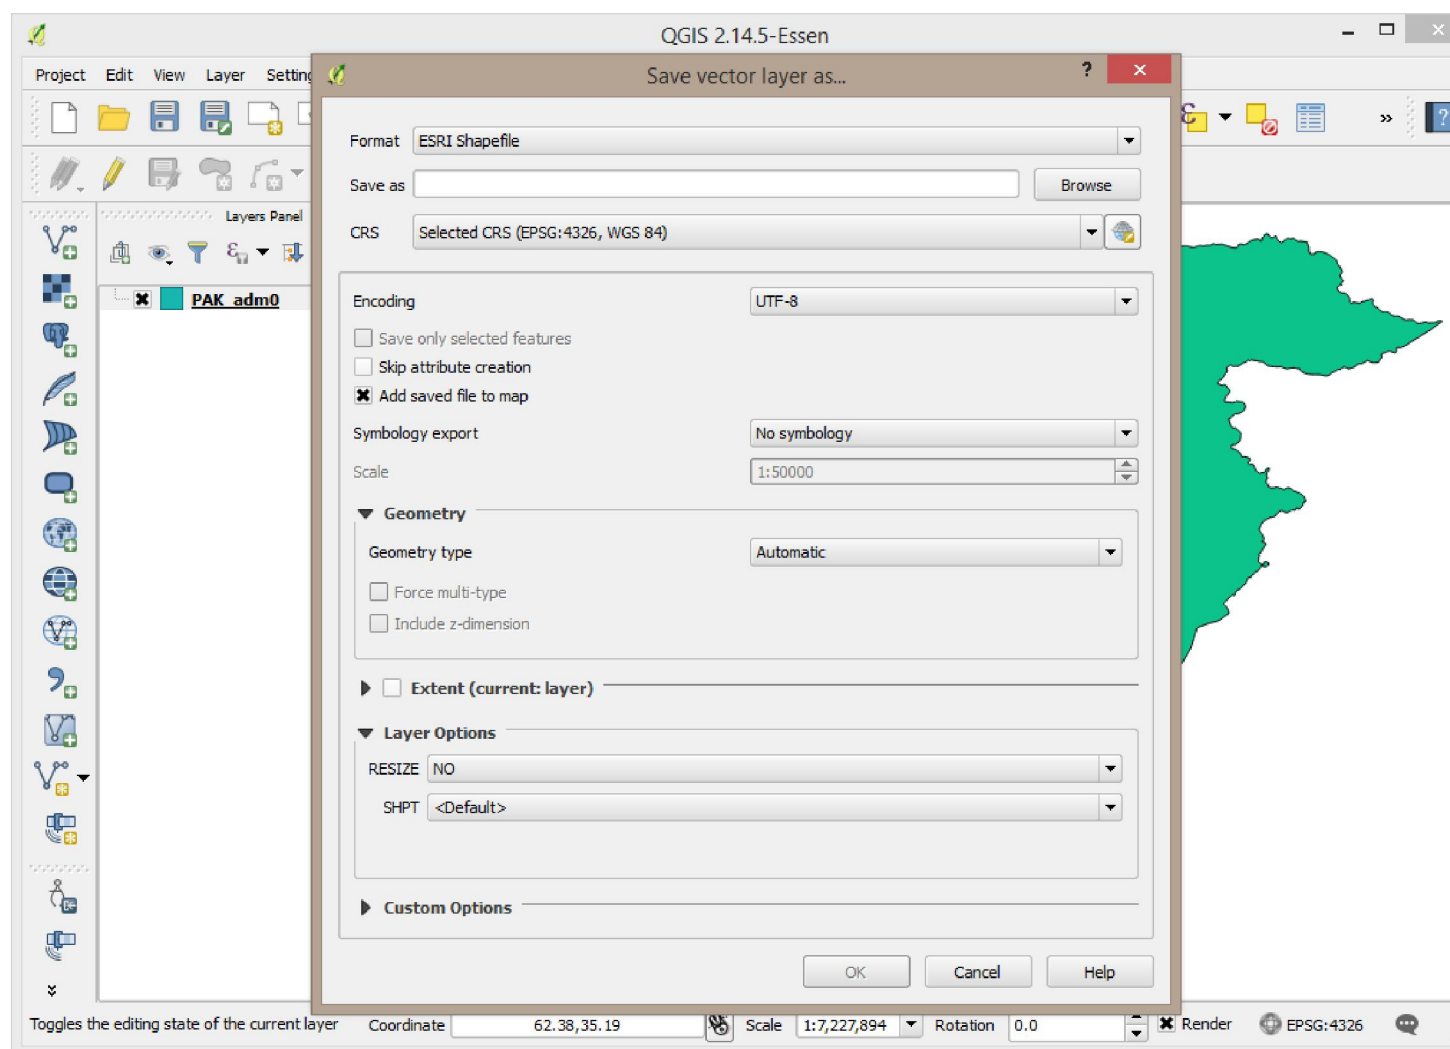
QGIS 2.14.5-Essen

Project Edit View Layer Setting

Layers Panel

PAK_adm0

Save vector layer as...

?

Format ESRI Shapefile

Save as

Browse

CRS Selected CRS (EPSG:4326, WGS 84)

Encoding UTF-8

Save only selected features

Skip attribute creation

Add saved file to map

Symbology export No symbology

Scale 1:50000

Geometry

Geometry type Automatic

Force multi-type

Include z-dimension

Extent (current: layer)

Layer Options

RESIZE NO

SHPT <Default>

Custom Options

OK Cancel Help

Toggles the editing state of the current layer Coordinate 62.38,35.19 Scale 1:7,227,894 Rotation 0.0 Render EPSG:4326